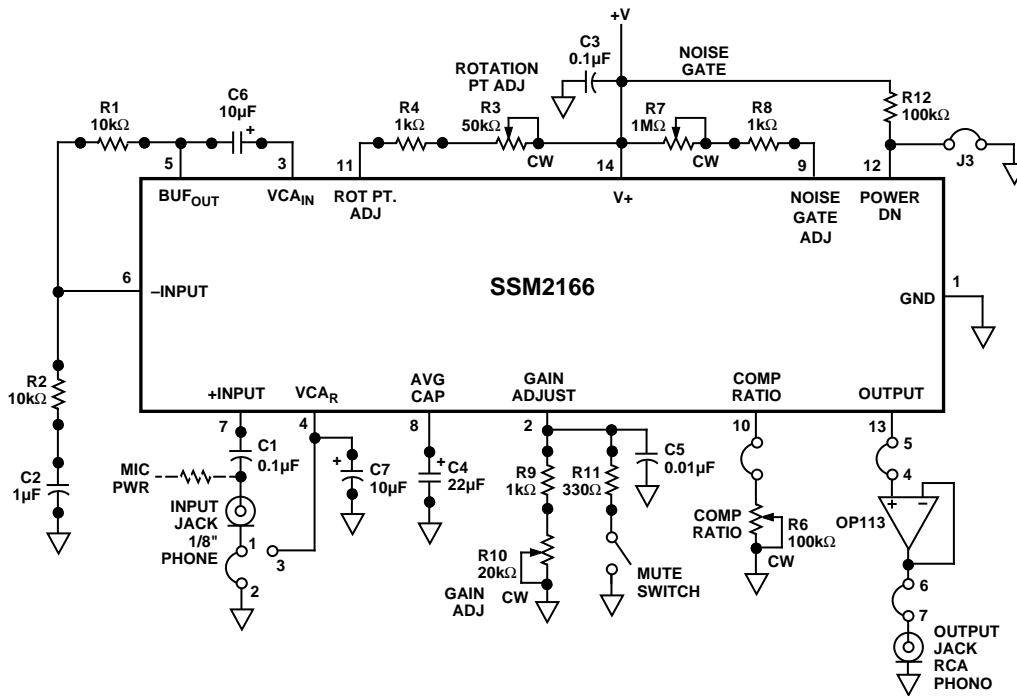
+V

C3
0.1µF

NOISE
GATE

ROTATION
PT ADJ

R1
10kΩ

C6
10µF

R4
1kΩ

R3
50kΩ

CW

R7
1MΩ

CW

R8
1kΩ

R12
100kΩ

J3

5

3

11

14

9

12

BUF$_{OUT}$

VCA$_{IN}$

ROT PT.
ADJ

V+

NOISE
GATE
ADJ

POWER
DN

6

–INPUT

SSM2166

1

GND

R2
10kΩ

C2
1µF

+INPUT

VCA$_R$

AVG
CAP

GAIN
ADJUST

COMP
RATIO

OUTPUT

7

4

8

2

10

13

C1
0.1µF

MIC
PWR

INPUT
JACK
1/8"
PHONE

1

2

3

C7
10µF

C4
22µF

R9
1kΩ

R11
330Ω

C5
0.01µF

R10
20kΩ

GAIN
ADJ

CW

MUTE
SWITCH

COMP
RATIO

R6
100kΩ

CW

5

4

OP113

6

7

OUTPUT
JACK
RCA
PHONO